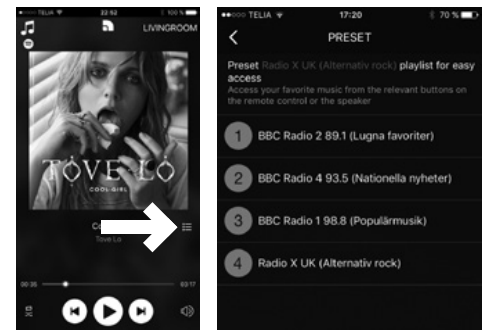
TELIA 22:52 100 %

LIVINGROOM

TOVE LO

COOL GIRL

Co

Tove Lo

00:35

03:17

TELIA 17:20 70 %

PRESET

Preset Radio X UK (Alternativ rock) playlist for easy access

Access your favorite music from the relevant buttons on the remote control or the speaker

1 BBC Radio 2 89.1 (Lugna favoriter)

2 BBC Radio 4 93.5 (Nationella nyheter)

3 BBC Radio 1 98.8 (Populärmusik)

4 Radio X UK (Alternativ rock)